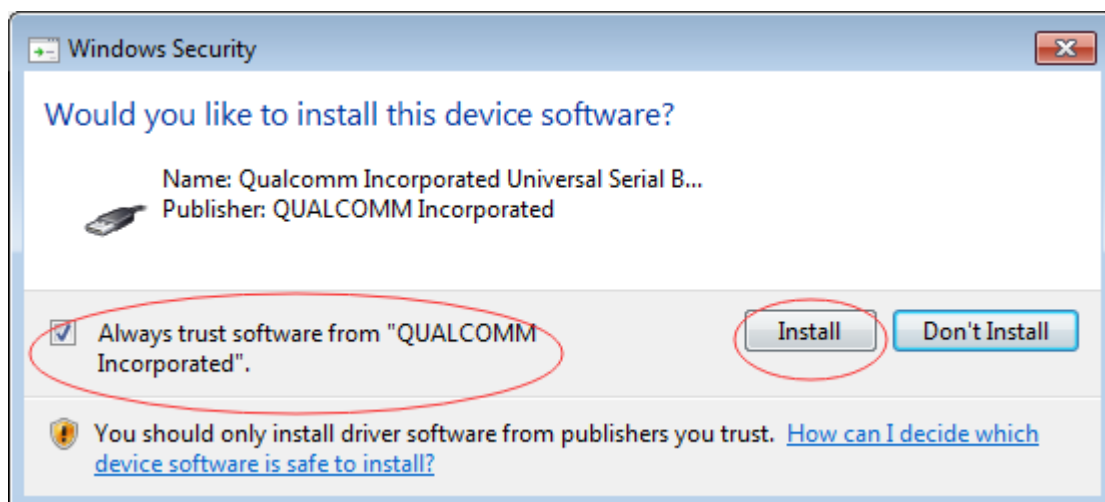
Windows Security

Would you like to install this device software?

Name: Qualcomm Incorporated Universal Serial B...
Publisher: QUALCOMM Incorporated

Always trust software from "QUALCOMM Incorporated".

Install

Don't Install

You should only install driver software from publishers you trust. How can I decide which device software is safe to install?